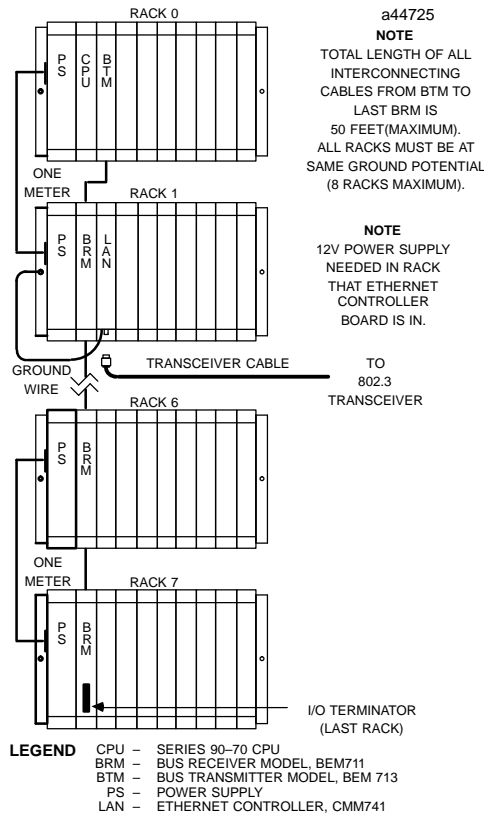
RACK 0

a44725

NOTE
TOTAL LENGTH OF ALL INTERCONNECTING CABLES FROM BTM TO LAST BRM IS 50 FEET(MAXIMUM). ALL RACKS MUST BE AT SAME GROUND POTENTIAL (8 RACKS MAXIMUM).

P S

C P U

B T M

ONE METER

RACK 1

P S

B R M

L A N

NOTE
12V POWER SUPPLY NEEDED IN RACK THAT ETHERNET CONTROLLER BOARD IS IN.

GROUND WIRE

TRANSCEIVER CABLE

TO 802.3 TRANSCEIVER

RACK 6

P S

B R M

ONE METER

RACK 7

P S

B R M

I/O TERMINATOR (LAST RACK)

LEGEND
CPU – SERIES 90–70 CPU
BRM – BUS RECEIVER MODEL, BEM711
BTM – BUS TRANSMITTER MODEL, BEM 713
PS – POWER SUPPLY
LAN – ETHERNET CONTROLLER, CMM741